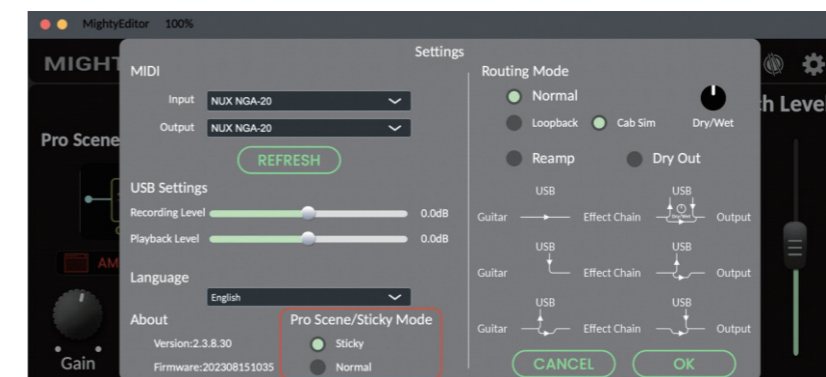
MightyEditor 100%

MIGHT

Pro Scene

AM

Gain

h Level

Settings

MIDI

Input NUX NGA-20

Output NUX NGA-20

REFRESH

USB Settings

Recording Level 0.0dB

Playback Level 0.0dB

Language

English

About

Version:2.3.8.30

Firmware:202308151035

Pro Scene/Sticky Mode

Sticky

Normal

Routing Mode

Normal

Loopback

Cab Sim

Dry/Wet

Reamp

Dry Out

Guitar USB Effect Chain USB Output

Guitar USB Effect Chain USB Output

Guitar USB Effect Chain USB Output

CANCEL

OK